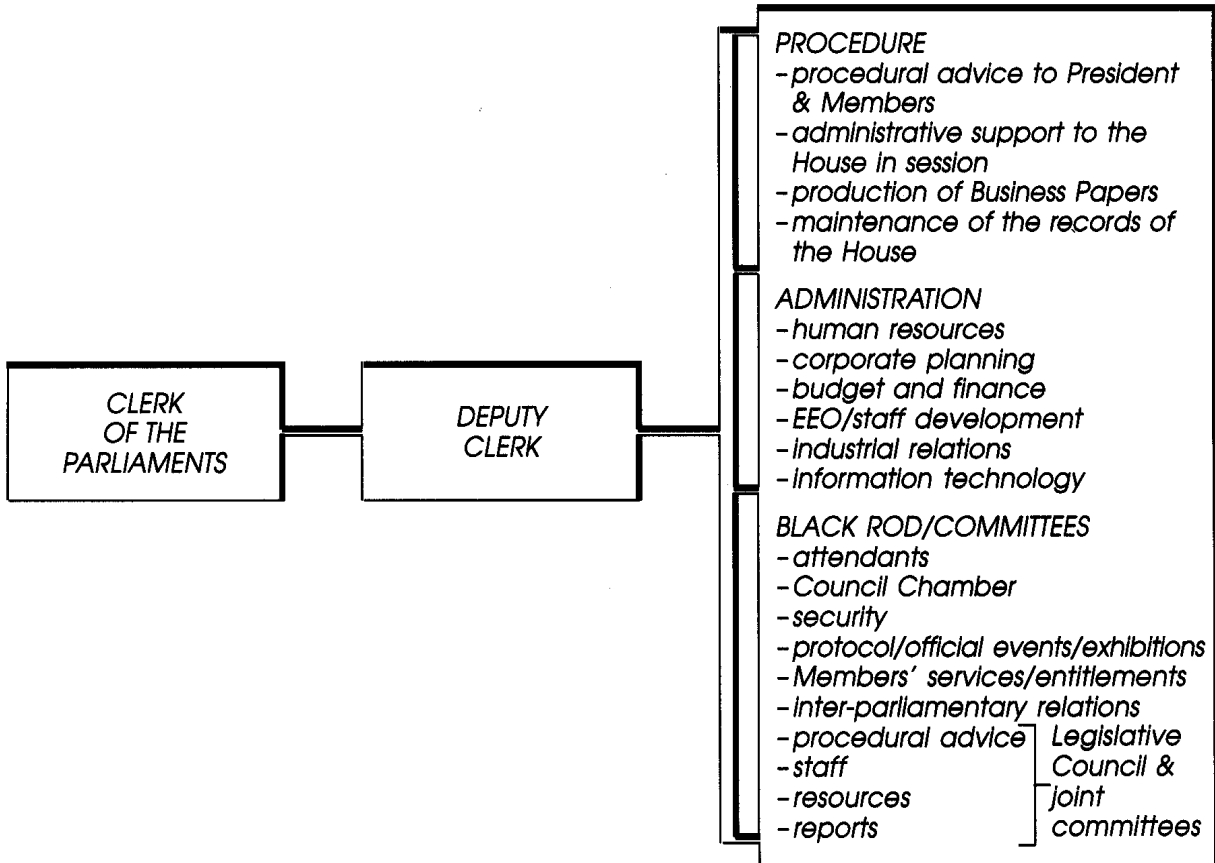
CLERK OF THE PARLIAMENTS

DEPUTY CLERK

PROCEDURE
- procedural advice to President & Members
- administrative support to the House in session
- production of Business Papers
- maintenance of the records of the House

ADMINISTRATION
- human resources
- corporate planning
- budget and finance
- EEO/staff development
- industrial relations
- information technology

BLACK ROD/COMMITTEES
- attendants
- Council Chamber
- security
- protocol/official events/exhibitions
- Members' services/entitlements
- inter-parliamentary relations
- procedural advice
- staff
- resources
- reports

Legislative Council & joint committees